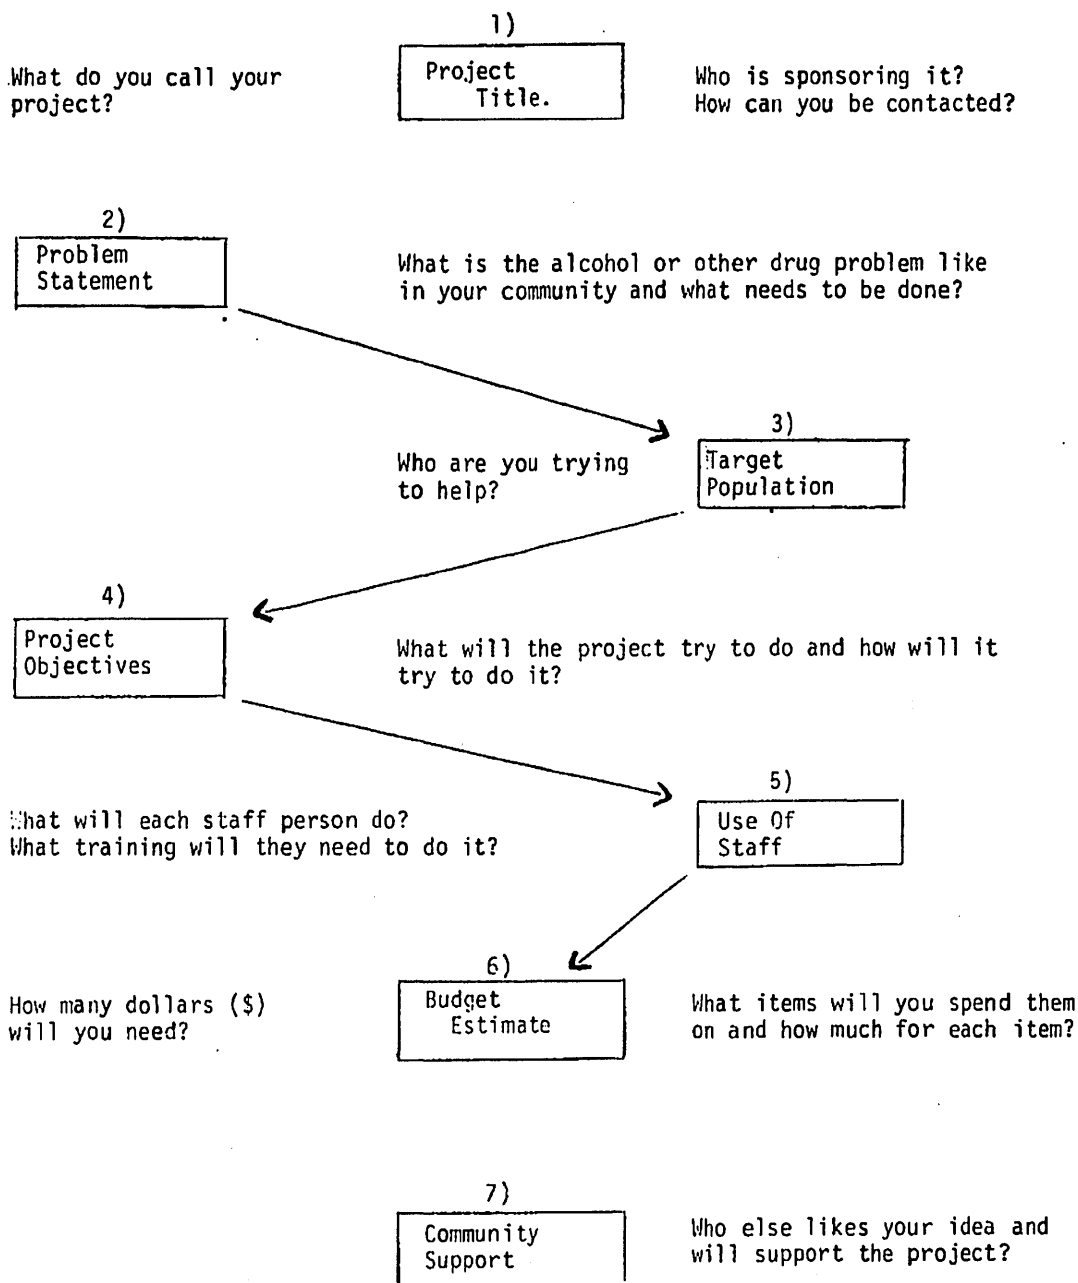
1)

What do you call your project?

Project Title.

Who is sponsoring it? How can you be contacted?

2)

Problem Statement

What is the alcohol or other drug problem like in your community and what needs to be done?

Who are you trying to help?

3)

Target Population

4)

Project Objectives

What will the project try to do and how will it try to do it?

What will each staff person do? What training will they need to do it?

5)

Use Of Staff

How many dollars (\$) will you need?

6)

Budget Estimate

What items will you spend them on and how much for each item?

7)

Community Support

Who else likes your idea and will support the project?